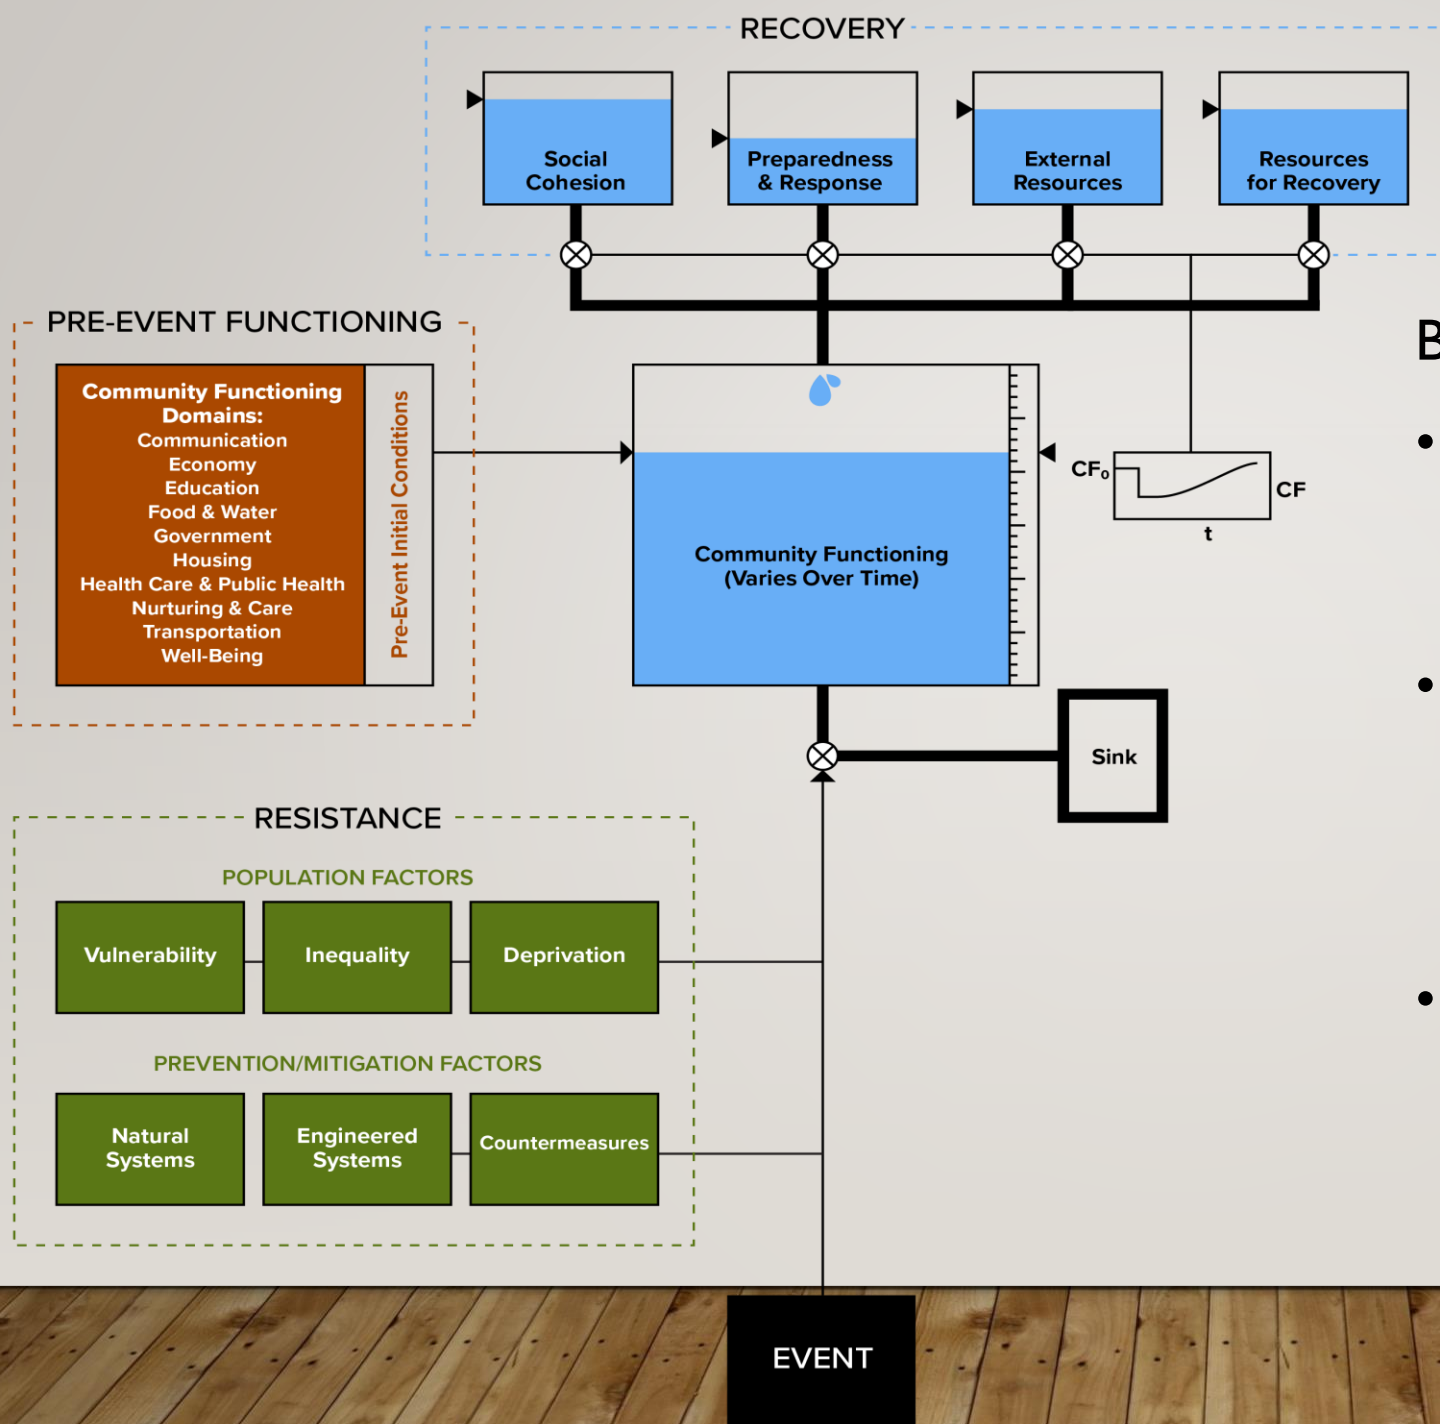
RECOVERY

Social Cohesion

Preparedness & Response

External Resources

Resources for Recovery

PRE-EVENT FUNCTIONING

Community Functioning Domains:
Communication
Economy
Education
Food & Water
Government
Housing
Health Care & Public Health
Nurturing & Care
Transportation
Well-Being

Pre-Event Initial Conditions

Community Functioning (Varies Over Time)

$CF_0$

CF

t

B

Sink

RESISTANCE

POPULATION FACTORS

Vulnerability

Inequality

Deprivation

PREVENTION/MITIGATION FACTORS

Natural Systems

Engineered Systems

Countermeasures

EVENT